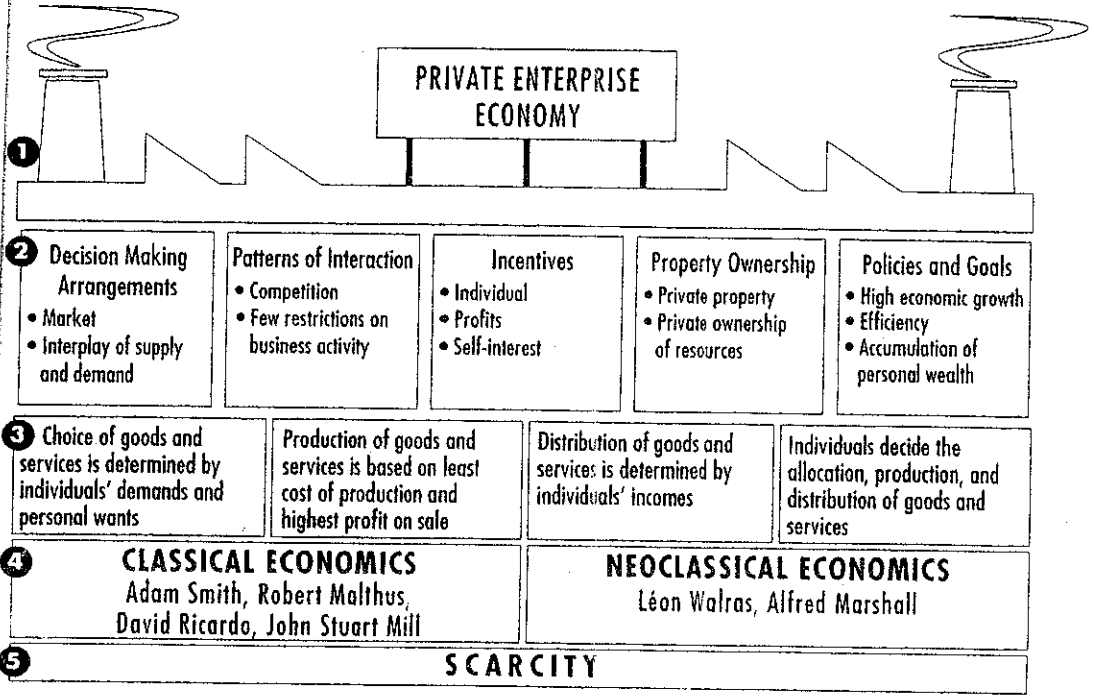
PRIVATE ENTERPRISE ECONOMY

1

2 Decision Making Arrangements
• Market
• Interplay of supply and demand

Patterns of Interaction
• Competition
• Few restrictions on business activity

Incentives
• Individual
• Profits
• Self-interest

Property Ownership
• Private property
• Private ownership of resources

Policies and Goals
• High economic growth
• Efficiency
• Accumulation of personal wealth

3 Choice of goods and services is determined by individuals' demands and personal wants

Production of goods and services is based on least cost of production and highest profit on sale

Distribution of goods and services is determined by individuals' incomes

Individuals decide the allocation, production, and distribution of goods and services

4 CLASSICAL ECONOMICS
Adam Smith, Robert Malthus, David Ricardo, John Stuart Mill

NEOCLASSICAL ECONOMICS
Léon Walras, Alfred Marshall

5 SCARCITY